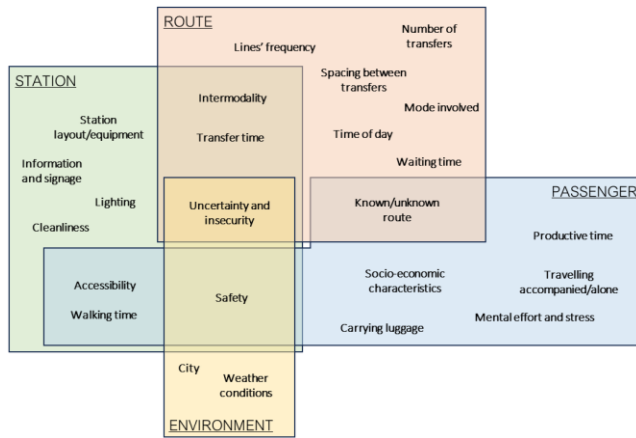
ROUTE

Lines' frequency

Number of transfers

Spacing between transfers

Mode involved

Time of day

Waiting time

STATION

Station layout/equipment

Information and signage

Lighting

Cleanliness

Intermodality

Transfer time

Uncertainty and insecurity

Known/unknown route

PASSENGER

Productive time

Socio-economic characteristics

Travelling accompanied/alone

Mental effort and stress

Carrying luggage

Accessibility

Walking time

Safety

City

Weather conditions

ENVIRONMENT